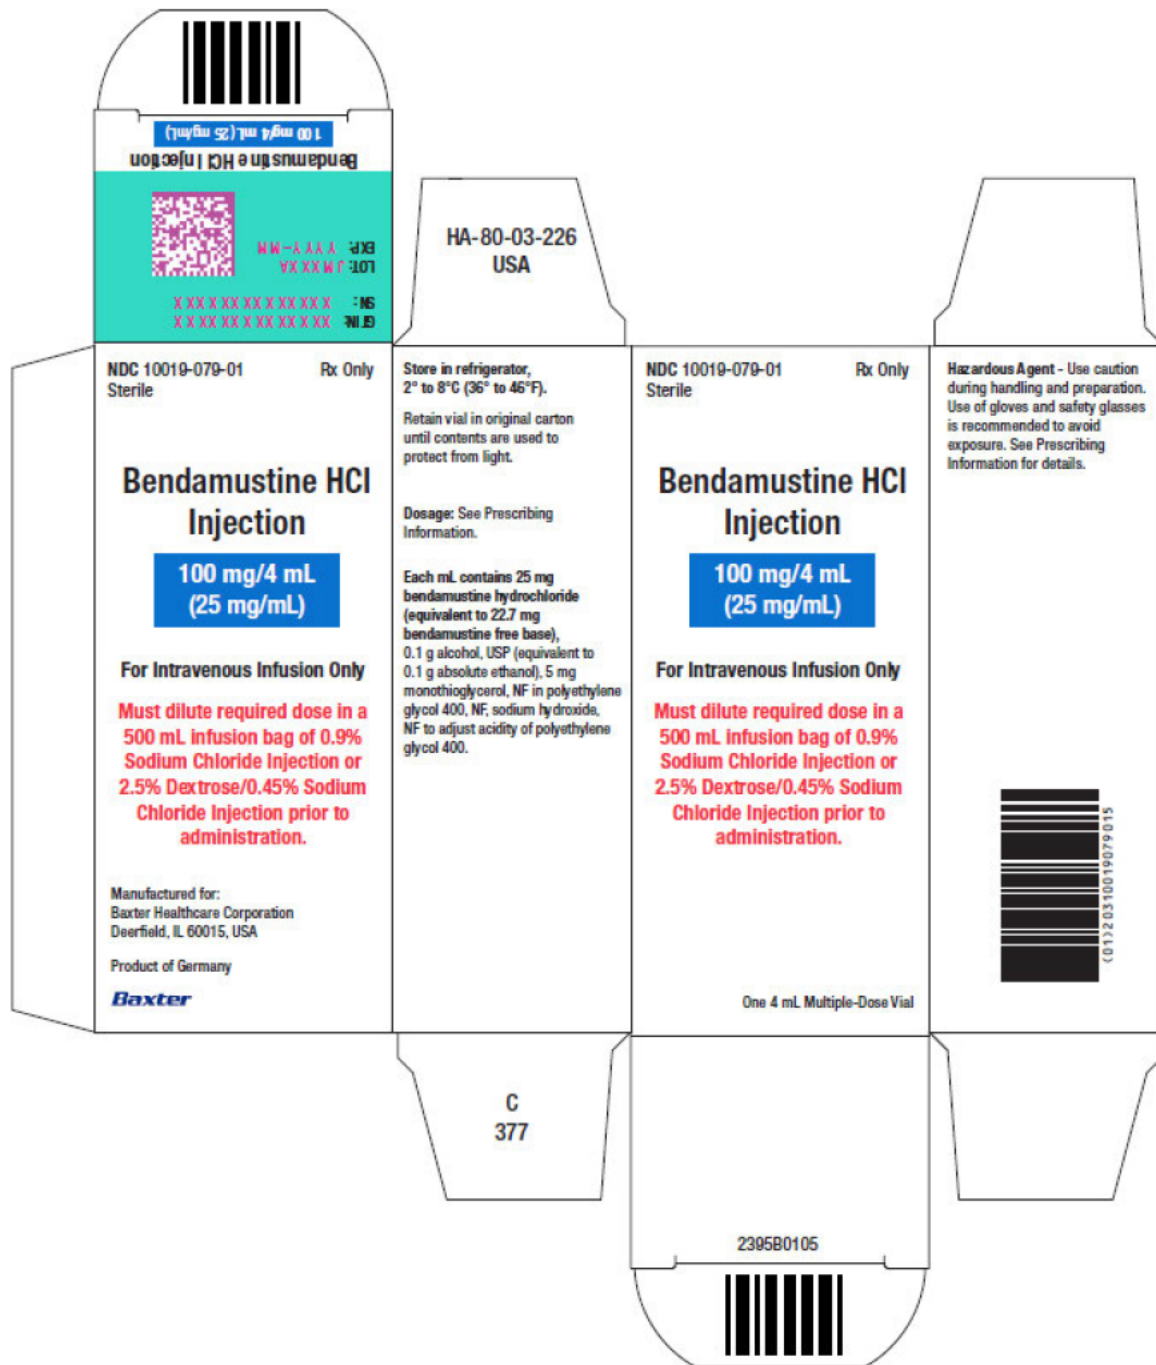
100 mg/4 mL (25 mg/mL)

Bendamustine HCl Injection

EXP: YYYY-MM
LOT: JMXXXX

SN: XXXXXXXXXXXXX
GTIN: XXXXXXXXXXXXX

HA-80-03-226
USA

NDC 10019-079-01 Rx Only
Sterile

Bendamustine HCl Injection

100 mg/4 mL
(25 mg/mL)

For Intravenous Infusion Only

Must dilute required dose in a 500 mL infusion bag of 0.9% Sodium Chloride Injection or 2.5% Dextrose/0.45% Sodium Chloride Injection prior to administration.

Manufactured for:
Baxter Healthcare Corporation
Deerfield, IL 60015, USA

Product of Germany

Baxter

Store in refrigerator, 2° to 8°C (36° to 46°F).

Retain vial in original carton until contents are used to protect from light.

Dosage: See Prescribing Information.

Each mL contains 25 mg bendamustine hydrochloride (equivalent to 22.7 mg bendamustine free base), 0.1 g alcohol, USP (equivalent to 0.1 g absolute ethanol), 5 mg monothioglycerol, NF in polyethylene glycol 400, NF, sodium hydroxide, NF to adjust acidity of polyethylene glycol 400.

NDC 10019-079-01 Rx Only
Sterile

Bendamustine HCl Injection

100 mg/4 mL
(25 mg/mL)

For Intravenous Infusion Only

Must dilute required dose in a 500 mL infusion bag of 0.9% Sodium Chloride Injection or 2.5% Dextrose/0.45% Sodium Chloride Injection prior to administration.

One 4 mL Multiple-Dose Vial

Hazardous Agent - Use caution during handling and preparation. Use of gloves and safety glasses is recommended to avoid exposure. See Prescribing Information for details.

(01)20310019079015

C
377

2395B0105